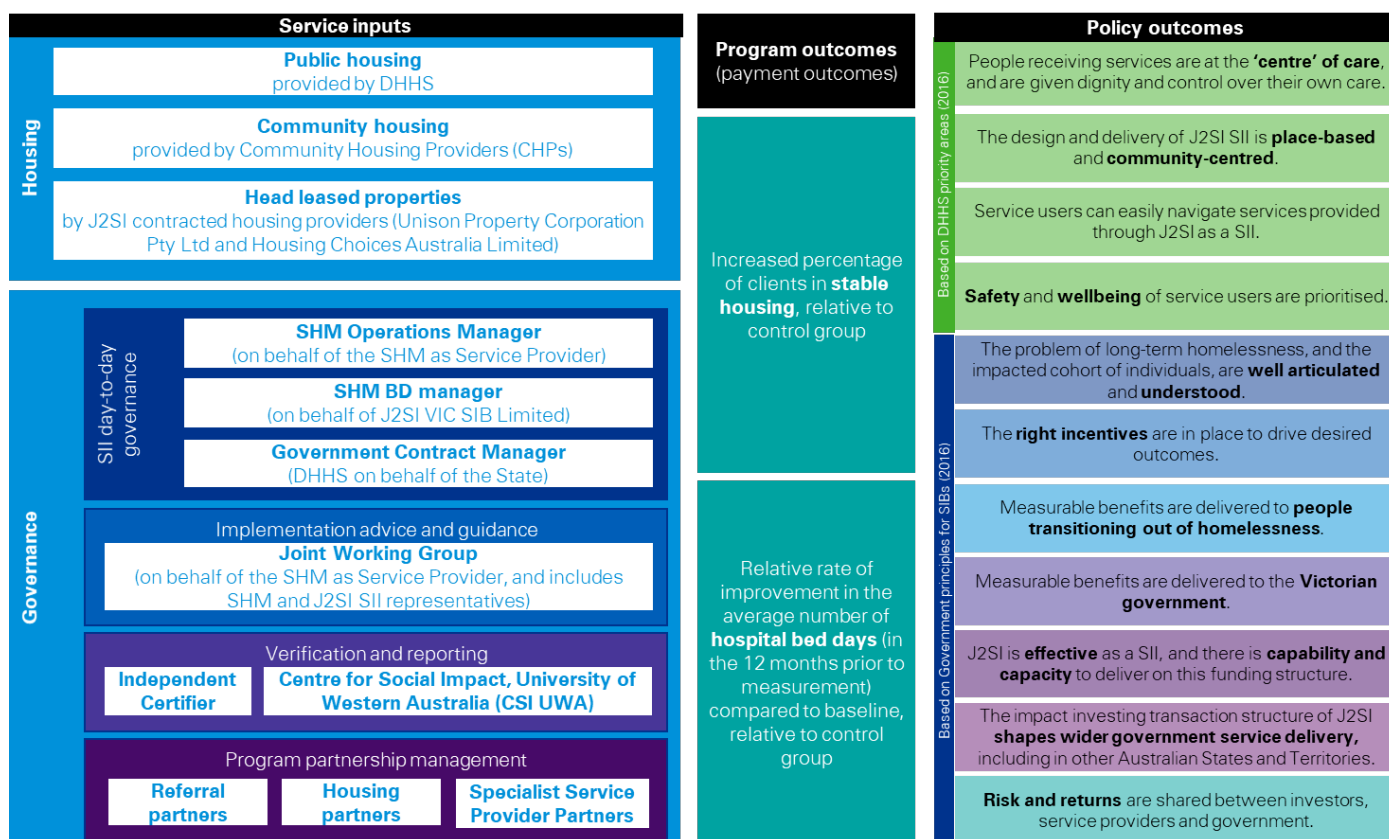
Service inputs

Housing

Public housing
provided by DHHS

Community housing
provided by Community Housing Providers (CHPs)

Head leased properties
by J2SI contracted housing providers (Unison Property Corporation Pty Ltd and Housing Choices Australia Limited)

Governance

SII day-to-day governance

SHM Operations Manager
(on behalf of the SHM as Service Provider)

SHM BD manager
(on behalf of J2SI VIC SIB Limited)

Government Contract Manager
(DHHS on behalf of the State)

Implementation advice and guidance
Joint Working Group
(on behalf of the SHM as Service Provider, and includes SHM and J2SI SII representatives)

Verification and reporting
Independent Certifier
Centre for Social Impact, University of Western Australia (CSI UWA)

Program partnership management
Referral partners
Housing partners
Specialist Service Provider Partners

Program outcomes
(payment outcomes)

Increased percentage of clients in stable housing, relative to control group

Relative rate of improvement in the average number of hospital bed days (in the 12 months prior to measurement) compared to baseline, relative to control group

Policy outcomes

Based on DHHS priority areas (2016)

People receiving services are at the 'centre' of care, and are given dignity and control over their own care.

The design and delivery of J2SI SII is place-based and community-centred.

Service users can easily navigate services provided through J2SI as a SII.

Safety and wellbeing of service users are prioritised.

Based on Government principles for SIBs (2016)

The problem of long-term homelessness, and the impacted cohort of individuals, are well articulated and understood.

The right incentives are in place to drive desired outcomes.

Measurable benefits are delivered to people transitioning out of homelessness.

Measurable benefits are delivered to the Victorian government.

J2SI is effective as a SII, and there is capability and capacity to deliver on this funding structure.

The impact investing transaction structure of J2SI shapes wider government service delivery, including in other Australian States and Territories.

Risk and returns are shared between investors, service providers and government.